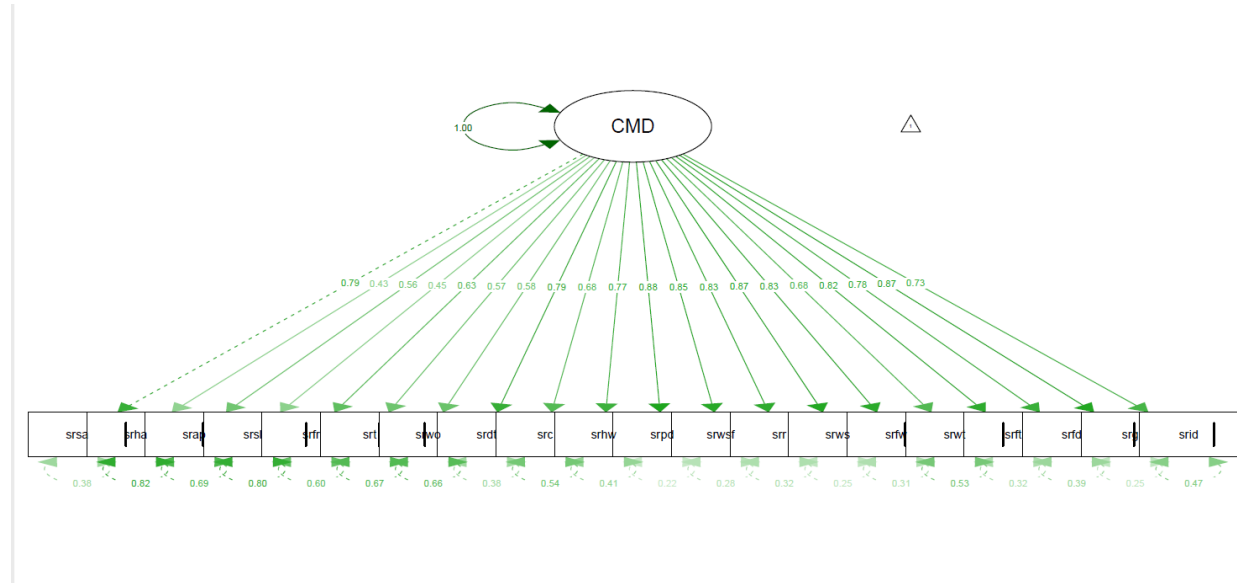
1.00

CMD

0.79 0.43 0.56 0.45 0.63 0.57 0.58 0.79 0.68 0.77 0.88 0.85 0.83 0.87 0.83 0.68 0.82 0.78 0.87 0.73

srsa srha srap srsl srfr srt srwo srdt src srhw srpd srwsf srr srws srfw srwt srft srfd srg srid

0.38 0.82 0.69 0.80 0.60 0.67 0.66 0.38 0.54 0.41 0.22 0.28 0.32 0.25 0.31 0.53 0.32 0.39 0.25 0.47